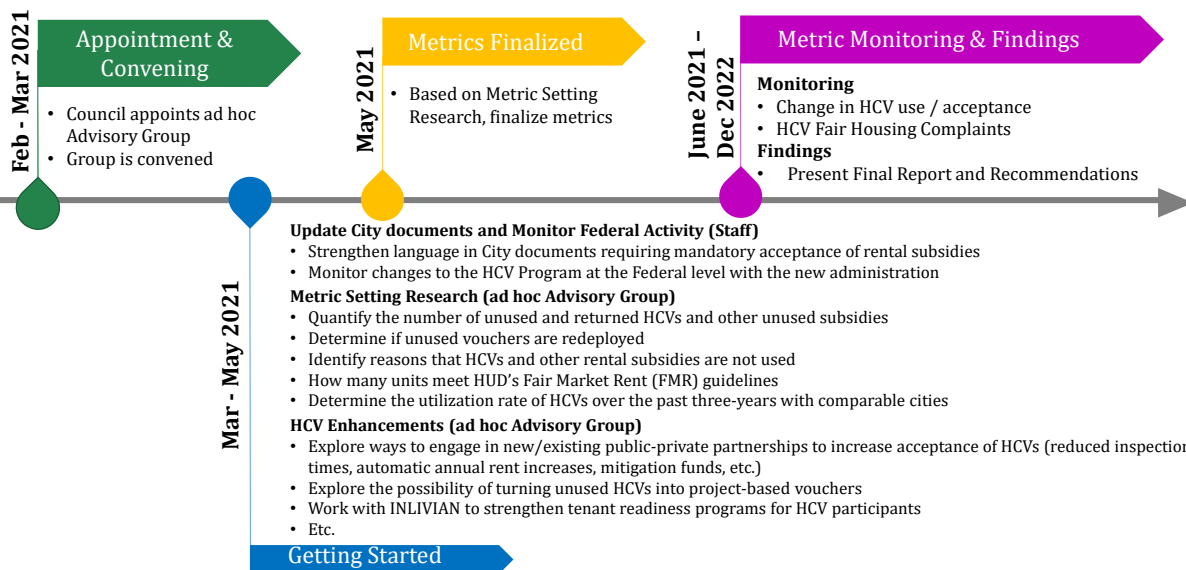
Feb - Mar 2021

Appointment & Convening

• Council appoints ad hoc Advisory Group
• Group is convened

May 2021

Metrics Finalized

• Based on Metric Setting Research, finalize metrics

June 2021 – Dec 2022

Metric Monitoring & Findings

Monitoring
• Change in HCV use / acceptance
• HCV Fair Housing Complaints
Findings
• Present Final Report and Recommendations

Mar - May 2021

Update City documents and Monitor Federal Activity (Staff)
• Strengthen language in City documents requiring mandatory acceptance of rental subsidies
• Monitor changes to the HCV Program at the Federal level with the new administration
Metric Setting Research (ad hoc Advisory Group)
• Quantify the number of unused and returned HCVs and other unused subsidies
• Determine if unused vouchers are redeployed
• Identify reasons that HCVs and other rental subsidies are not used
• How many units meet HUD's Fair Market Rent (FMR) guidelines
• Determine the utilization rate of HCVs over the past three-years with comparable cities
HCV Enhancements (ad hoc Advisory Group)
• Explore ways to engage in new/existing public-private partnerships to increase acceptance of HCVs (reduced inspection times, automatic annual rent increases, mitigation funds, etc.)
• Explore the possibility of turning unused HCVs into project-based vouchers
• Work with INLIVIAN to strengthen tenant readiness programs for HCV participants
• Etc.

Getting Started